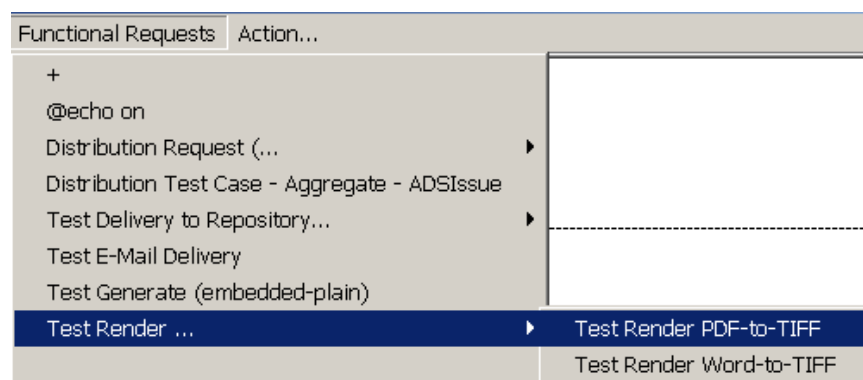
Functional Requests Action...

+
@echo on
Distribution Request (...
Distribution Test Case - Aggregate - ADSIssue
Test Delivery to Repository...
Test E-Mail Delivery
Test Generate (embedded-plain)
Test Render ...

Test Render PDF-to-TIFF
Test Render Word-to-TIFF